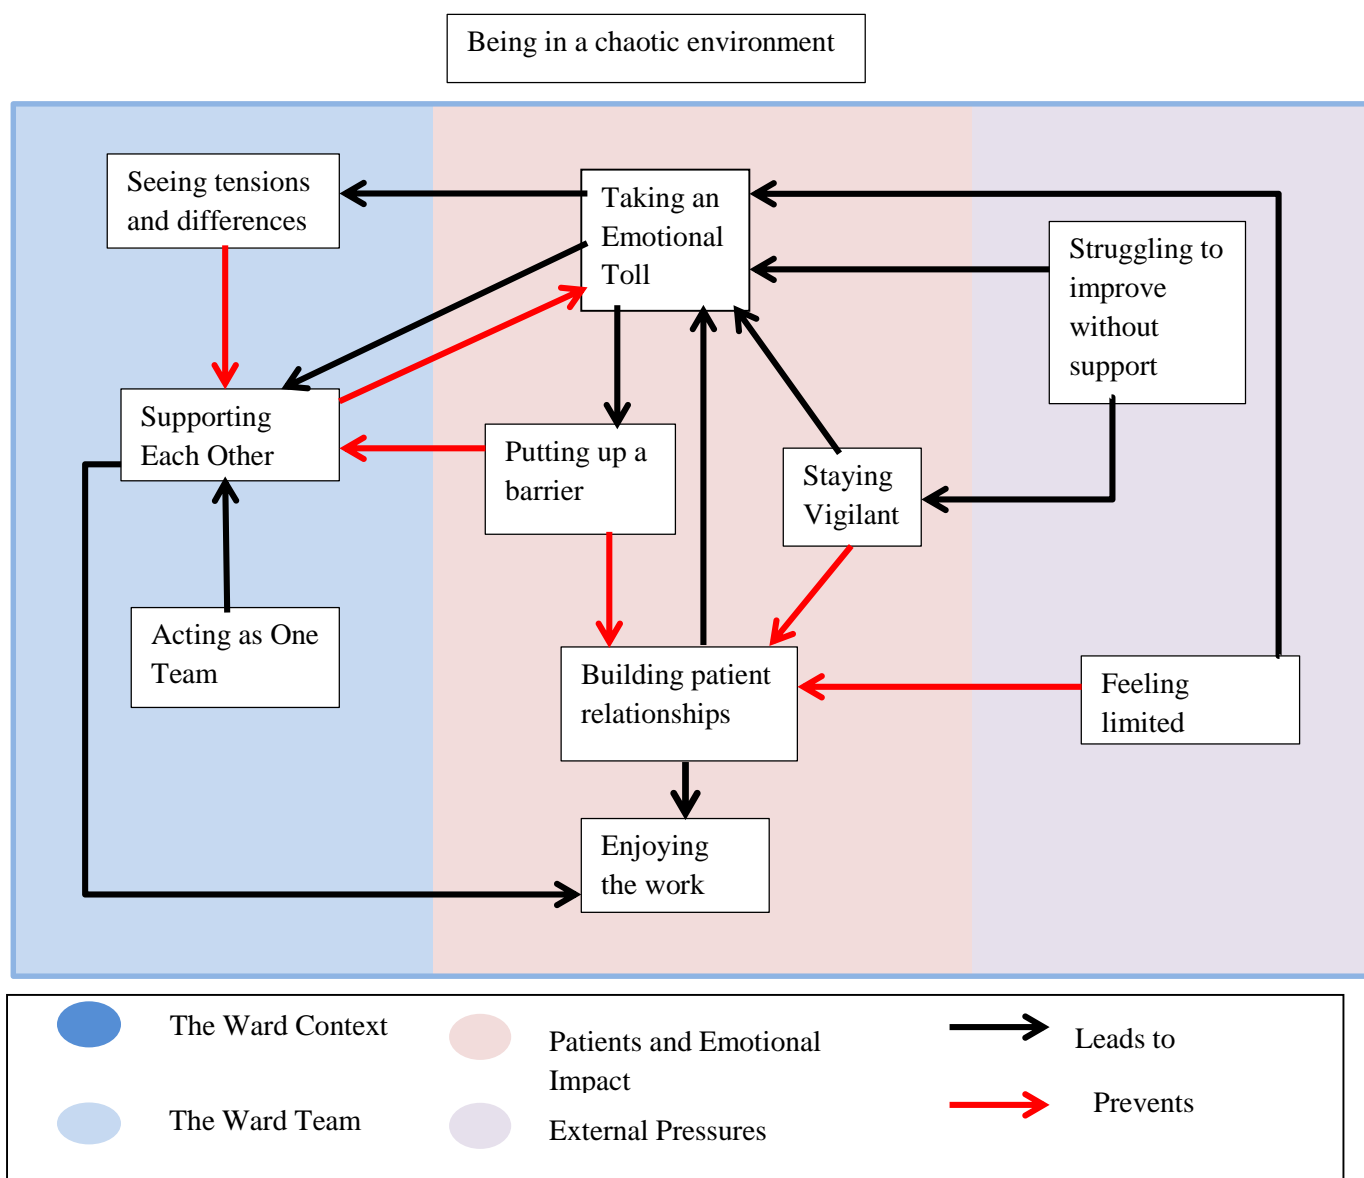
Being in a chaotic environment

Seeing tensions and differences

Taking an Emotional Toll

Struggling to improve without support

Supporting Each Other

Putting up a barrier

Staying Vigilant

Acting as One Team

Building patient relationships

Feeling limited

Enjoying the work

The Ward Context

The Ward Team

Patients and Emotional Impact

External Pressures

Leads to

Prevents